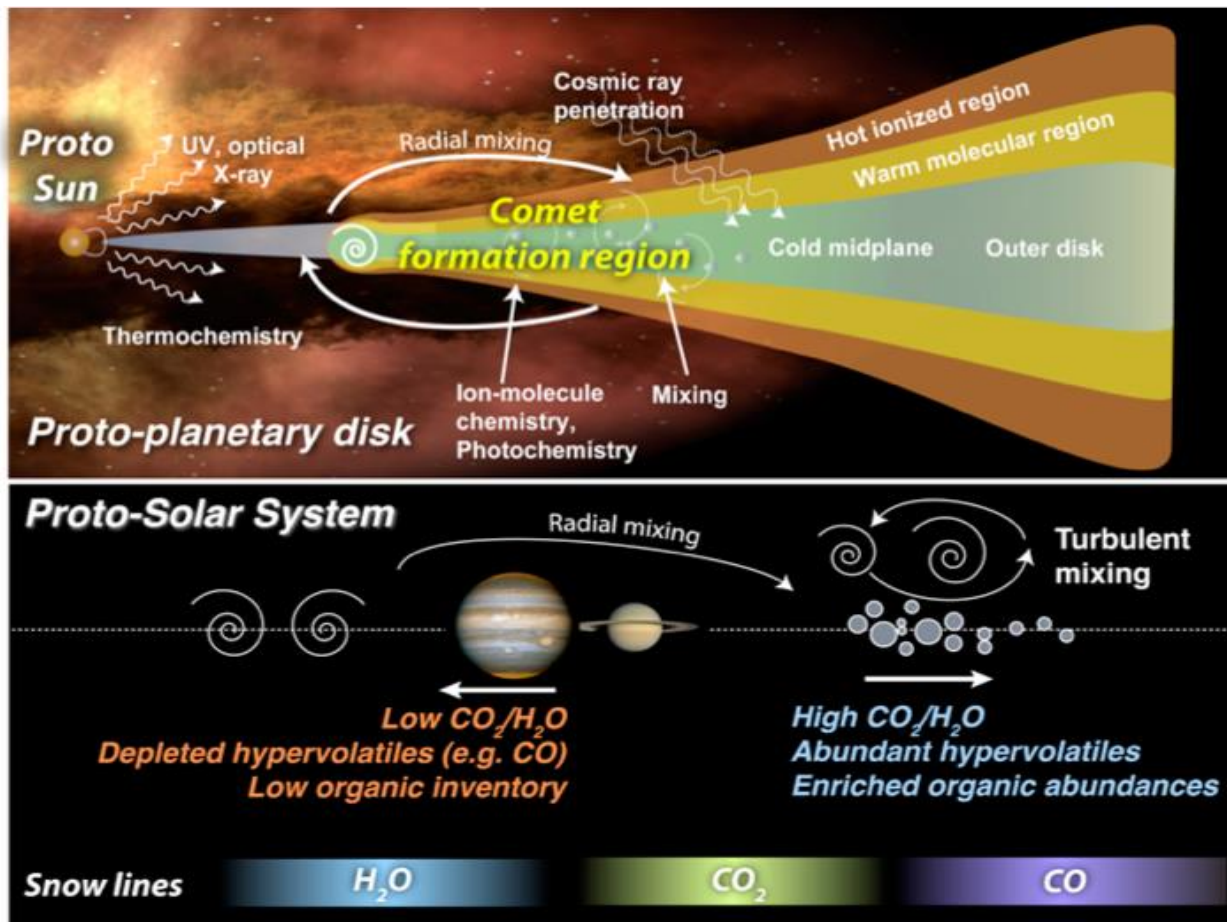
Proto Sun

UV, optical X-ray

Thermochemistry

Radial mixing

Cosmic ray penetration

Hot ionized region

Warm molecular region

Comet formation region

Cold midplane

Outer disk

Ion-molecule chemistry, Photochemistry

Mixing

Proto-planetary disk

Proto-Solar System

Radial mixing

Turbulent mixing

Low $CO_2/H_2O$
Depleted hypervolatiles (e.g. CO)
Low organic inventory

High $CO_2/H_2O$
Abundant hypervolatiles
Enriched organic abundances

Snow lines $H_2O$ $CO_2$ CO